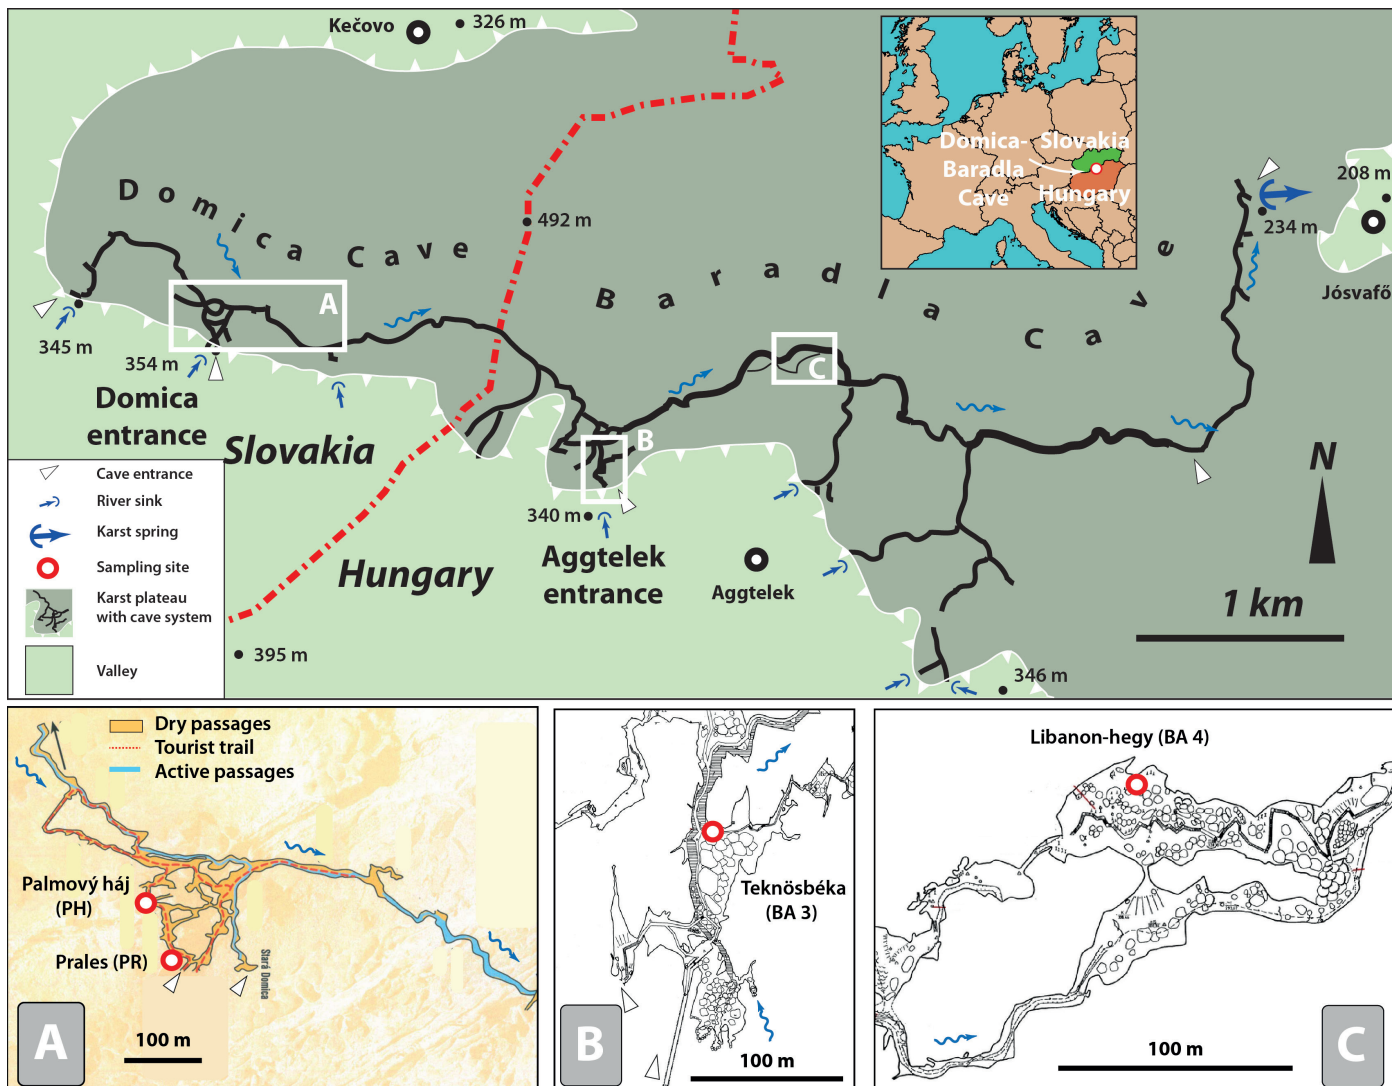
Kečovo
326 m
Domica Cave
492 m
Domica- Baradla Cave
Slovakia
Hungary
208 m
234 m
Jósvafő
Baradla Cave
A
345 m
354 m
Domica entrance
C
B
Slovakia
N
Cave entrance
River sink
Karst spring
Sampling site
Karst plateau with cave system
Valley
340 m
Aggtelek entrance
Aggtelek
Hungary
1 km
395 m
346 m

Dry passages
Tourist trail
Active passages
Palmový háj (PH)
Prales (PR)
Stará Domica
100 m
A

Teknösbéka (BA 3)
100 m
B

Libanon-hegy (BA 4)
100 m
C